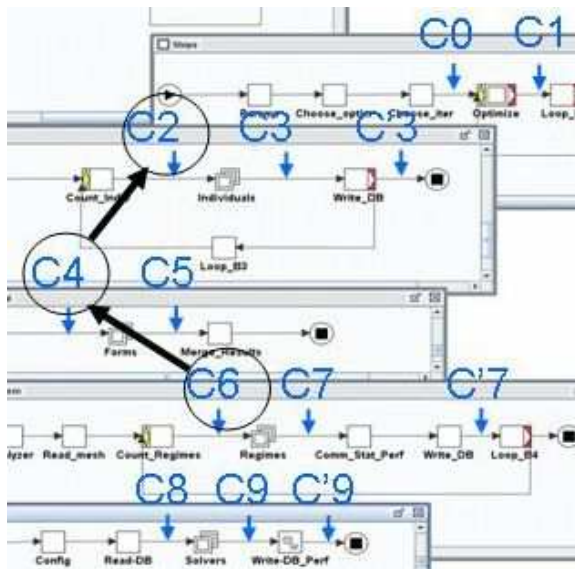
Steps

C0 C1

Sensor Choose_option Choose_iter Optimize Loop_

C2 C3 C'3

Count_Ind Individuals Write_DB

Loop_B2

C4 C5

Forms Merge_Results

C6 C7 C'7

lyzer Read_mesh Count_Regimes Regimes Comm_Stat_Perf Write_DB Loop_B4

C8 C9 C'9

Config Read-DB Solvers Write-DB_Perf